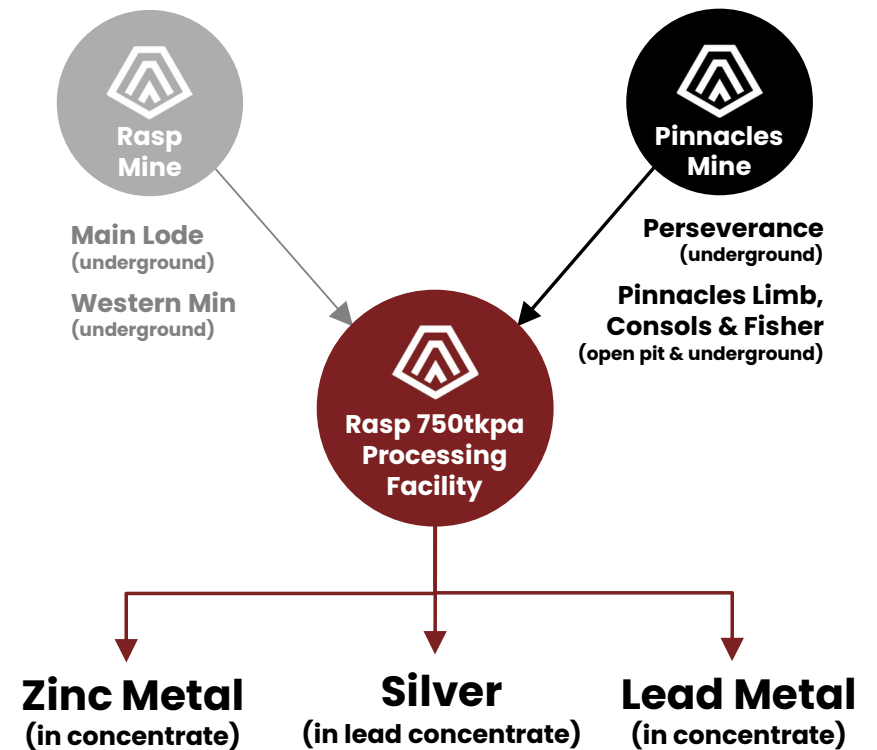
Rasp Mine

Pinnacles Mine

Main Lode
(underground)

Western Min
(underground)

Perseverance
(underground)

Pinnacles Limb, Consols & Fisher
(open pit & underground)

Rasp 750tkpa Processing Facility

Zinc Metal
(in concentrate)

Silver
(in lead concentrate)

Lead Metal
(in concentrate)